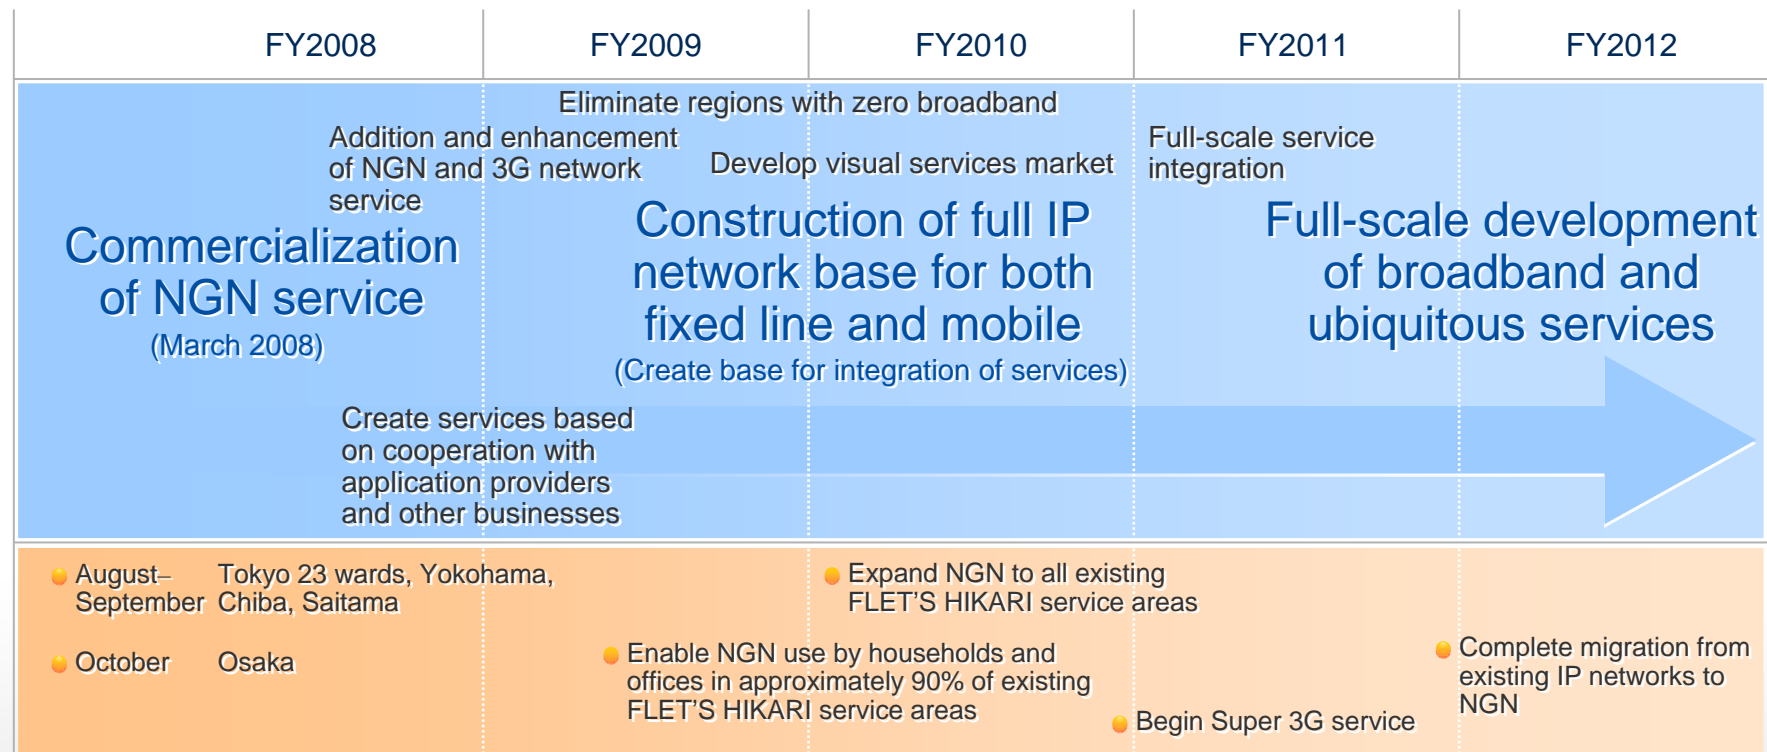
| FY2008 | FY2009 | FY2010 | FY2011 | FY2012 |
|---|---|---|---|---|

Eliminate regions with zero broadband

Addition and enhancement of NGN and 3G network service

Develop visual services market

Full-scale service integration

Commercialization of NGN service
(March 2008)

Construction of full IP network base for both fixed line and mobile
(Create base for integration of services)

Full-scale development of broadband and ubiquitous services

Create services based on cooperation with application providers and other businesses

August–September Tokyo 23 wards, Yokohama, Chiba, Saitama

October Osaka

Expand NGN to all existing FLET'S HIKARI service areas

Enable NGN use by households and offices in approximately 90% of existing FLET'S HIKARI service areas

Begin Super 3G service

Complete migration from existing IP networks to NGN